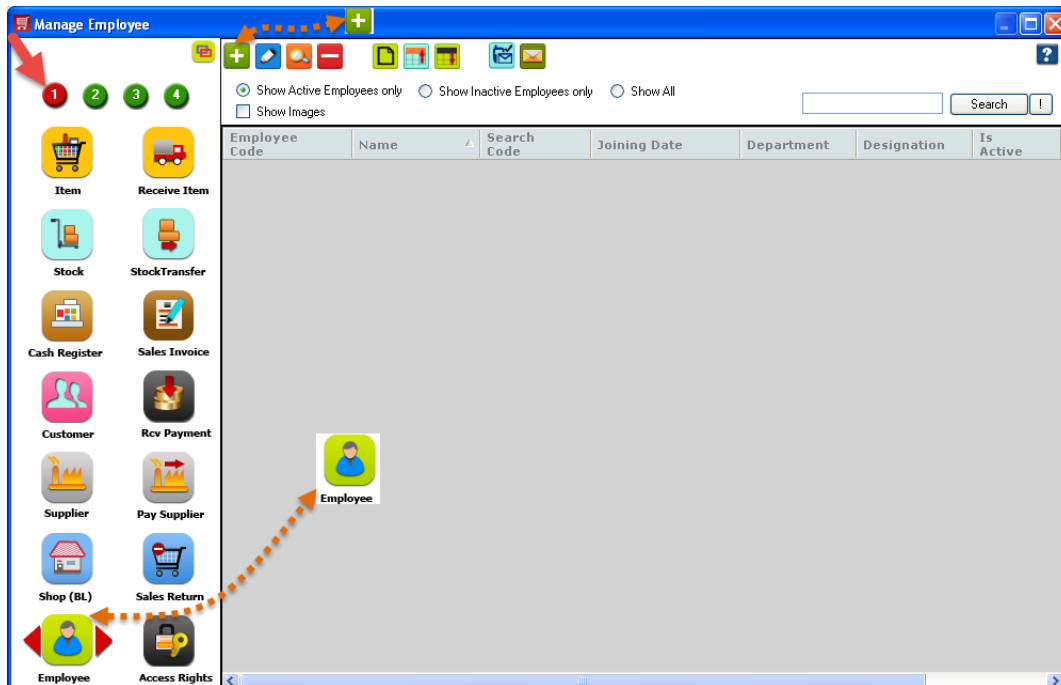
Manage Employee

1 2 3 4

Item
Receive Item
Stock
StockTransfer
Cash Register
Sales Invoice
Customer
Rcv Payment
Supplier
Pay Supplier
Shop (BL)
Sales Return
Employee
Access Rights

Show Active Employees only
Show Inactive Employees only
Show All
Show Images
Search
!

| Employee Code | Name | Search Code | Joining Date | Department | Designation | Is Active |
|---|---|---|---|---|---|---|

Employee